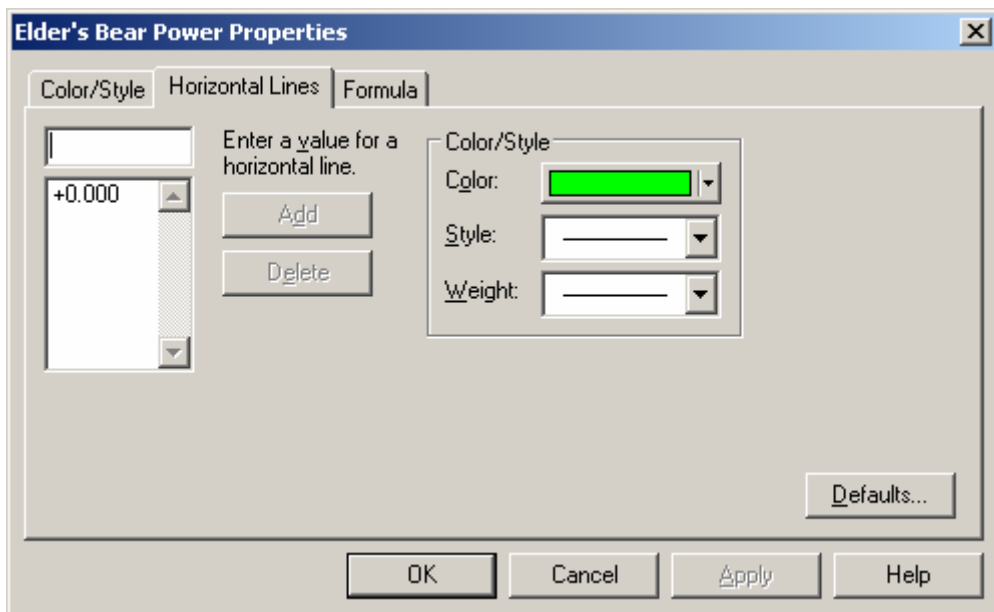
Elder's Bear Power Properties

Color/Style

Horizontal Lines

Formula

+0.000

Enter a value for a horizontal line.

Add

Delete

Color/Style

Color:

Style:

Weight:

Defaults...

OK

Cancel

Apply

Help